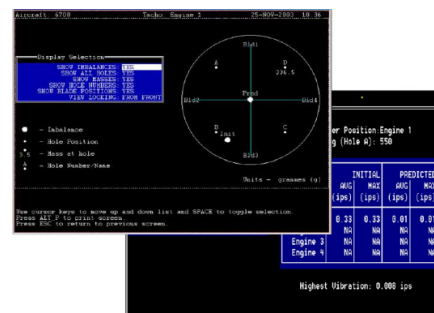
Aircraft 6708 Tacho Engine 1 25-NOV-2003 10:36

Display Selection
SHOW IMBALANCE: YES
SHOW ALL HOLES: YES
SHOW MASSES: YES
SHOW HOLE NUMBERS: YES
SHOW BLADE POSITIONS: YES
VIEW LOOKING: FROM FRONT

Bld1
A
D
236.5
Bld2
Prod
Bld4
B
Init
C
Bld3

- Imbalance
- Hole Position
3.5 - Mass at Hole
A - Hole Number/Name

Units - grammes (g)

Use cursor keys to move up and down list and SPACE to toggle selection.
Press ALT P to print screen.
Press ESC to return to previous screen.

er Position:Engine 1
g (Hole A): 550

| | INITIAL | | PREDICTED | |
|---|---|---|---|---|
| | AVG (ips) | MAX (ips) | AVG (ips) | MA (ips) |
| | 0.33 | 0.33 | 0.01 | 0.0 |
| | NA | NA | NA | NA |
| Engine 3 | NA | NA | NA | NA |
| Engine 4 | NA | NA | NA | NA |

Highest Vibration: 0.008 ips